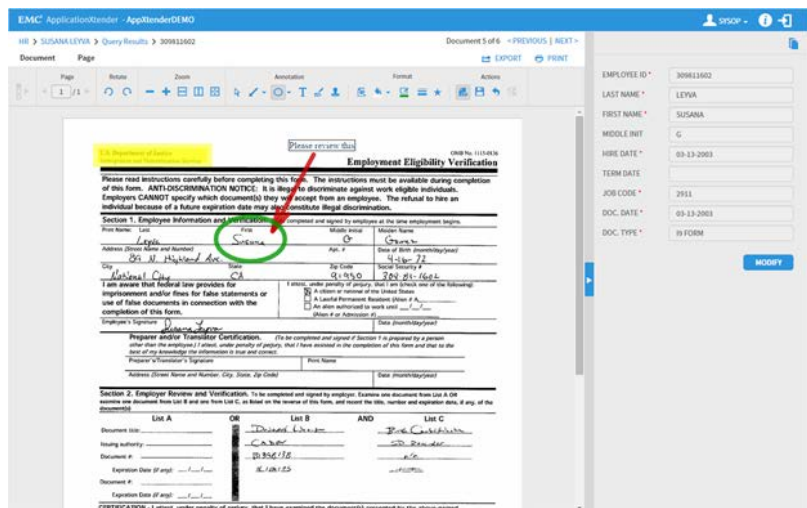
EMC² ApplicationXtender - AppXtenderDEMO

SYSOP

HR > SUSANA LEYVA > Query Results > 309811602

Document 5 of 6 < PREVIOUS | NEXT >

Document Page

EXPORT PRINT

Page Rotate Zoom Annotation Format Actions

1 /1

U.S. Department of Justice
Immigration and Naturalization Service

Please review this

OMB No. 1115-0136

Employment Eligibility Verification

Please read instructions carefully before completing this form. The instructions must be available during completion of this form. ANTI-DISCRIMINATION NOTICE: It is illegal to discriminate against work eligible individuals. Employers CANNOT specify which document(s) they will accept from an employee. The refusal to hire an individual because of a future expiration date may also constitute illegal discrimination.

Section 1. Employee Information and Verification. To be completed and signed by employee at the time employment begins.

Print Name: Last Leyva First Susana Middle Initial G Maiden Name Garza

Address (Street Name and Number) 811 N. Highland Ave. Apt. # Date of Birth (month/day/year) 4-16-72

City National City State CA Zip Code 91950 Social Security # 309 81-1602

I am aware that federal law provides for imprisonment and/or fines for false statements or use of false documents in connection with the completion of this form.

I attest, under penalty of perjury, that I am (check one of the following):
A citizen or national of the United States
A Lawful Permanent Resident (Alien # A
An alien authorized to work until __/__/__
(Alien # or Admission #)

Employee's Signature Susana Leyva Date (month/day/year)

Preparer and/or Translator Certification. (To be completed and signed if Section 1 is prepared by a person other than the employee.) I attest, under penalty of perjury, that I have assisted in the completion of this form and that to the best of my knowledge the information is true and correct.

Preparer's/Translator's Signature Print Name

Address (Street Name and Number, City, State, Zip Code) Date (month/day/year)

Section 2. Employer Review and Verification. To be completed and signed by employer. Examine one document from List A OR examine one document from List B and one from List C, as listed on the reverse of this form, and record the title, number and expiration date, if any, of the document(s)

List A OR List B AND List C

Document title: Drivers License Birth Certificate

Issuing authority: Calif. St. Louis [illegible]

Document #: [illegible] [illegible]

Expiration Date (if any): __/__/__ 4/16/05

Document #:

Expiration Date (if any): __/__/__

CERTIFICATION - I attest, under penalty of perjury, that I have examined the document(s) presented by the above-named

EMPLOYEE ID * 309811602
LAST NAME * LEYVA
FIRST NAME * SUSANA
MIDDLE INIT G
HIRE DATE * 03-13-2003
TERM DATE
JOB CODE * 2911
DOC. DATE * 03-13-2003
DOC. TYPE * I9 FORM

MODIFY